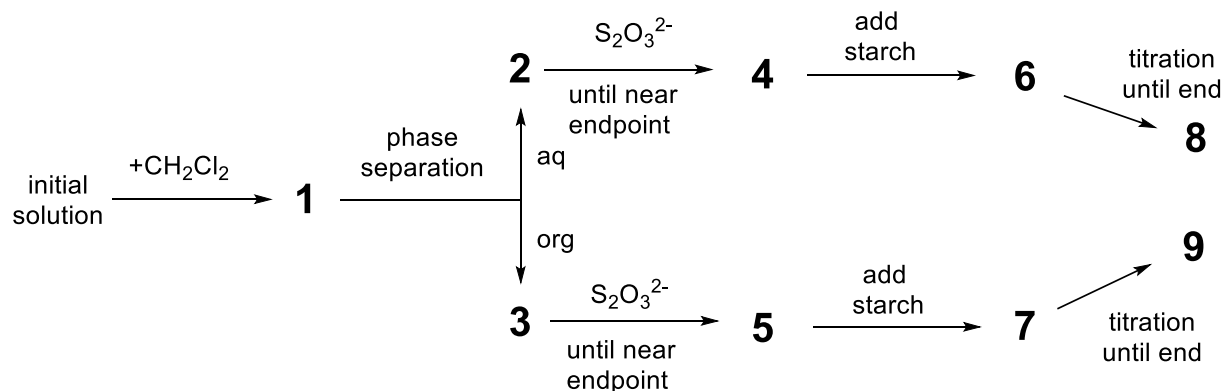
initial solution

$+CH_2Cl_2$

1

phase separation

aq

org

2

$S_2O_3^{2-}$

until near endpoint

4

add starch

6

titration until end

8

3

$S_2O_3^{2-}$

until near endpoint

5

add starch

7

titration until end

9